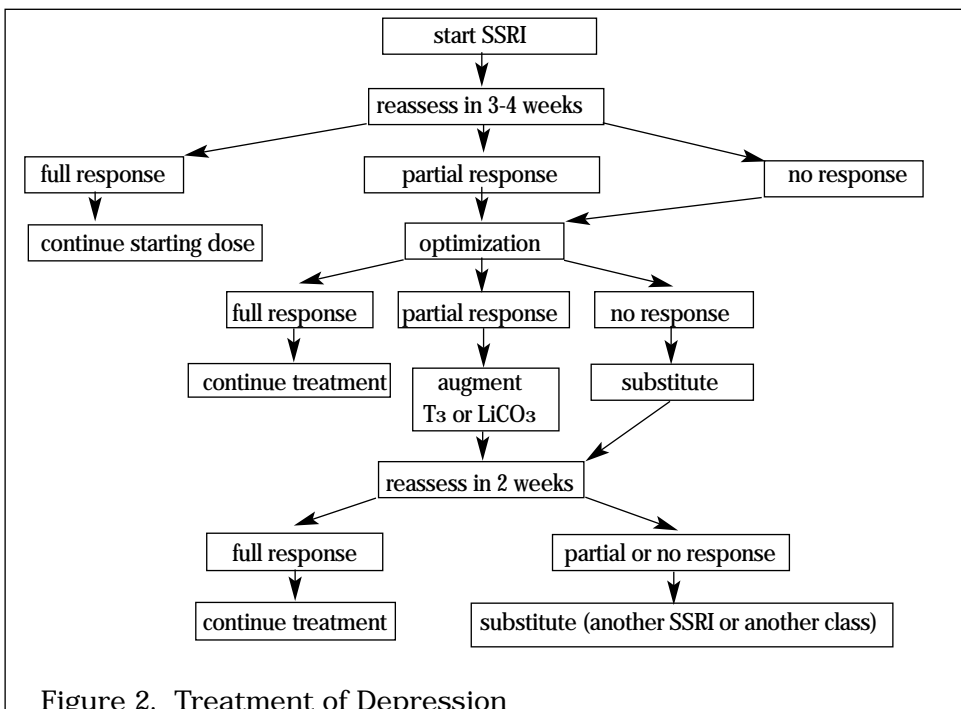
start SSRI

reassess in 3-4 weeks

full response

partial response

no response

continue starting dose

optimization

full response

partial response

no response

continue treatment

augment $T_3$ or $LiCO_3$

substitute

reassess in 2 weeks

full response

partial or no response

continue treatment

substitute (another SSRI or another class)

Figure 2. Treatment of Depression